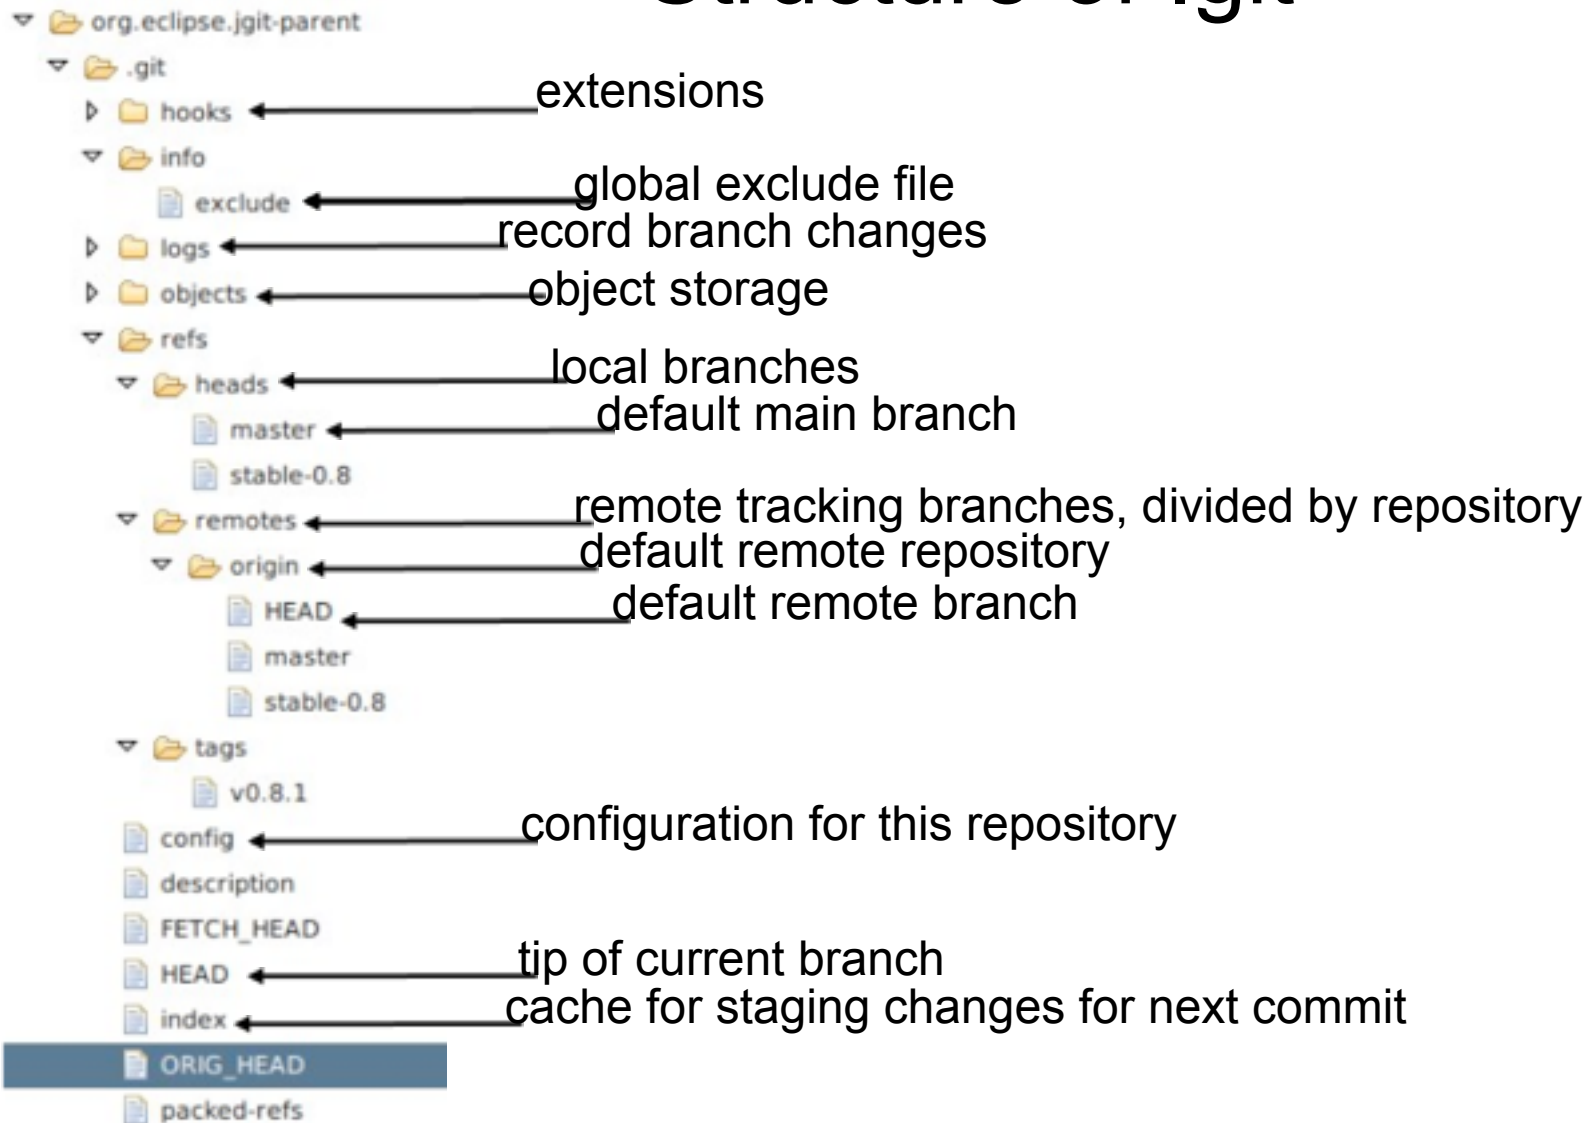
Structure of .git

org.eclipse.jgit-parent
.git
hooks
extensions
info
exclude
global exclude file
logs
record branch changes
objects
object storage
refs
heads
local branches
master
default main branch
stable-0.8
remotes
remote tracking branches, divided by repository
origin
default remote repository
HEAD
default remote branch
master
stable-0.8
tags
v0.8.1
config
configuration for this repository
description
FETCH_HEAD
HEAD
tip of current branch
index
cache for staging changes for next commit
ORIG_HEAD
packed-refs